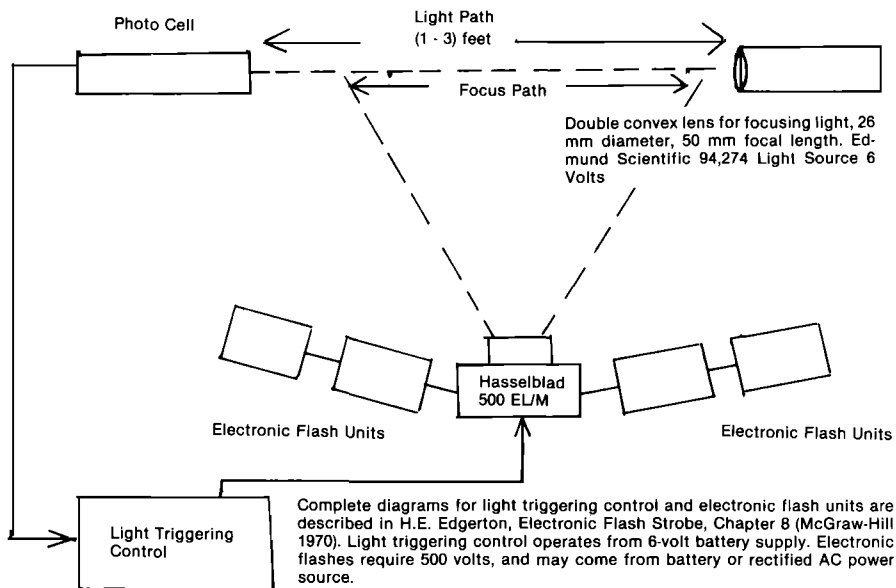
Photo Cell

Light Path
(1 - 3) feet

Focus Path

Double convex lens for focusing light, 26 mm diameter, 50 mm focal length. Edmund Scientific 94,274 Light Source 6 Volts

Hasselblad
500 EL/M

Electronic Flash Units

Electronic Flash Units

Light Triggering Control

Complete diagrams for light triggering control and electronic flash units are described in H.E. Edgerton, Electronic Flash Strobe, Chapter 8 (McGraw-Hill 1970). Light triggering control operates from 6-volt battery supply. Electronic flashes require 500 volts, and may come from battery or rectified AC power source.